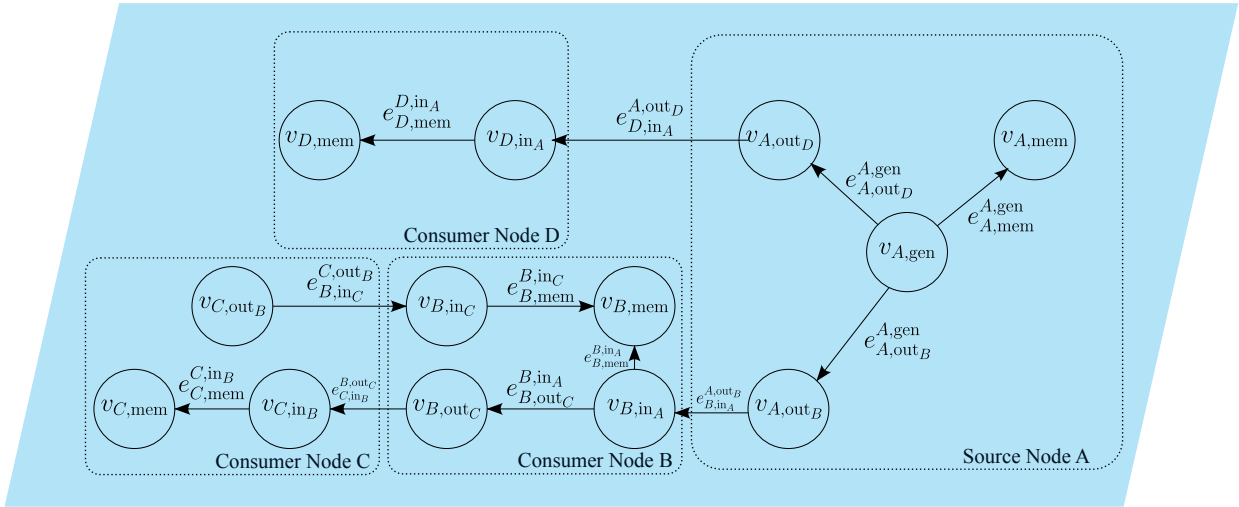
$v_{D,\text{mem}}$
$e_{D,\text{mem}}^{D,\text{in}_A}$
$v_{D,\text{in}_A}$
$e_{D,\text{in}_A}^{A,\text{out}_D}$
$v_{A,\text{out}_D}$
$v_{A,\text{mem}}$
$e_{A,\text{out}_D}^{A,\text{gen}}$
$e_{A,\text{mem}}^{A,\text{gen}}$
Consumer Node D
$v_{A,\text{gen}}$
$v_{C,\text{out}_B}$
$e_{B,\text{in}_C}^{C,\text{out}_B}$
$v_{B,\text{in}_C}$
$e_{B,\text{mem}}^{B,\text{in}_C}$
$v_{B,\text{mem}}$
$e_{A,\text{out}_B}^{A,\text{gen}}$
$e_{B,\text{mem}}^{B,\text{in}_A}$
$v_{C,\text{mem}}$
$e_{C,\text{mem}}^{C,\text{in}_B}$
$v_{C,\text{in}_B}$
$e_{C,\text{in}_B}^{B,\text{out}_C}$
$v_{B,\text{out}_C}$
$e_{B,\text{out}_C}^{B,\text{in}_A}$
$v_{B,\text{in}_A}$
$e_{B,\text{in}_A}^{A,\text{out}_B}$
$v_{A,\text{out}_B}$
Consumer Node C
Consumer Node B
Source Node A